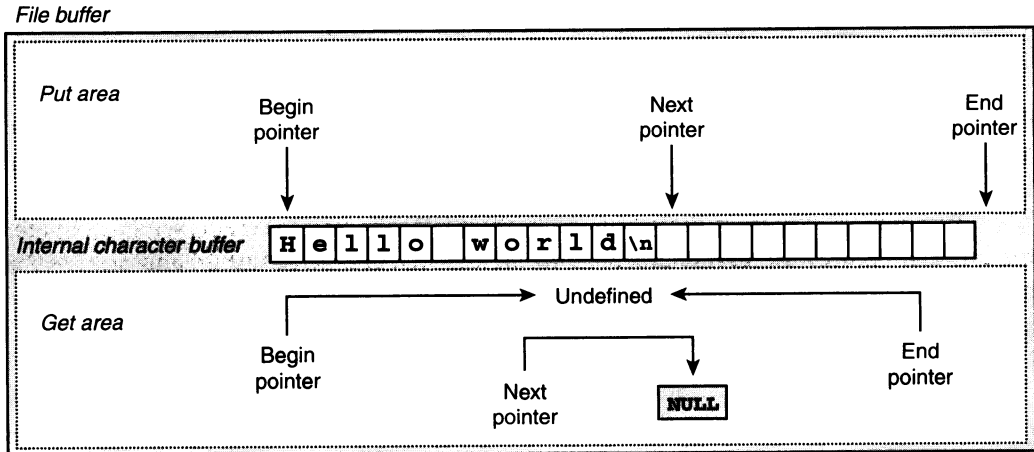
File buffer

Put area

Begin pointer

Next pointer

End pointer

Internal character buffer

| H | e | l | l | o |  | w | o | r | l | d | \n |  |  |  |  |  |  |  |  |  |  |  |
|---|---|---|---|---|---|---|---|---|---|---|---|---|---|---|---|---|---|---|---|---|---|---|

Get area

Undefined

Begin pointer

End pointer

Next pointer

NULL